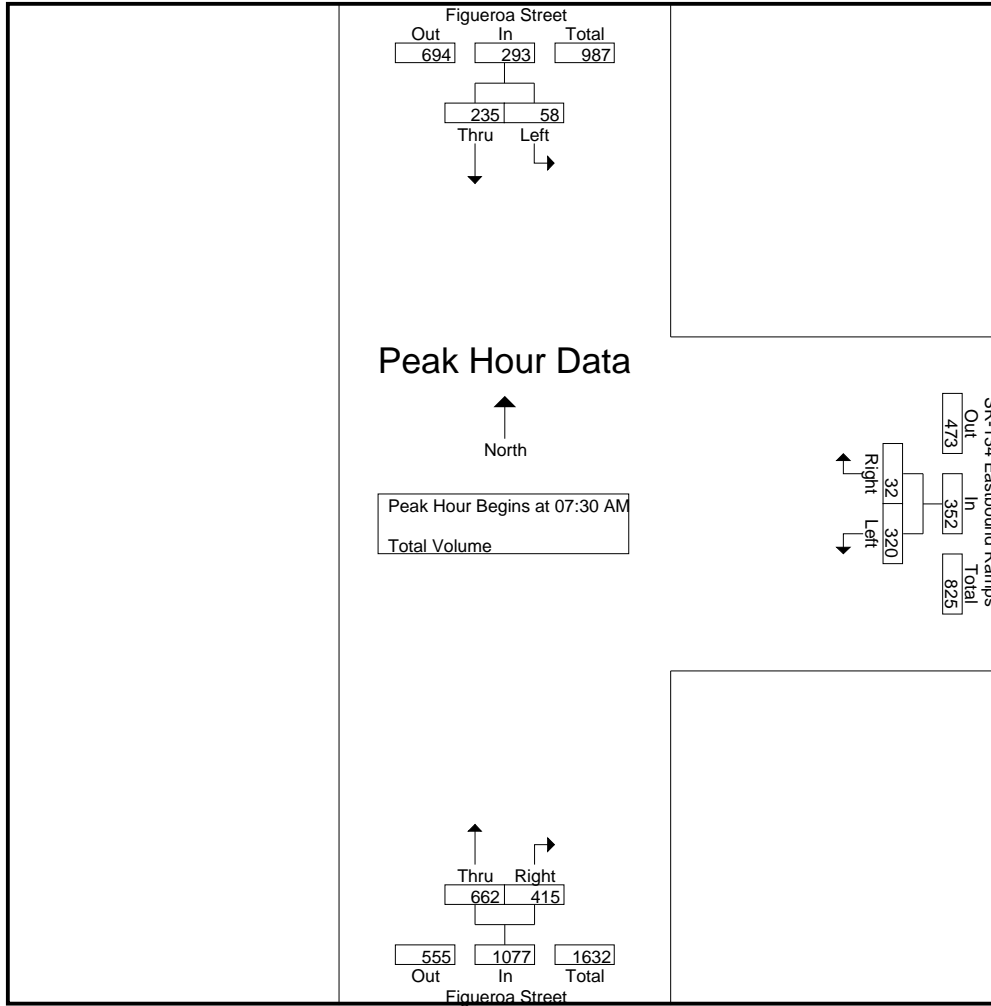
Figueroa Street
Out In Total
694 293 987

235 58
Thru Left

Peak Hour Data

North

Peak Hour Begins at 07:30 AM

Total Volume

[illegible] Eastbound Ramps
Out In Total
473 352 825

32 320
Right Left

Thru Right
662 415

555 1077 1632
Out In Total
Figueroa Street